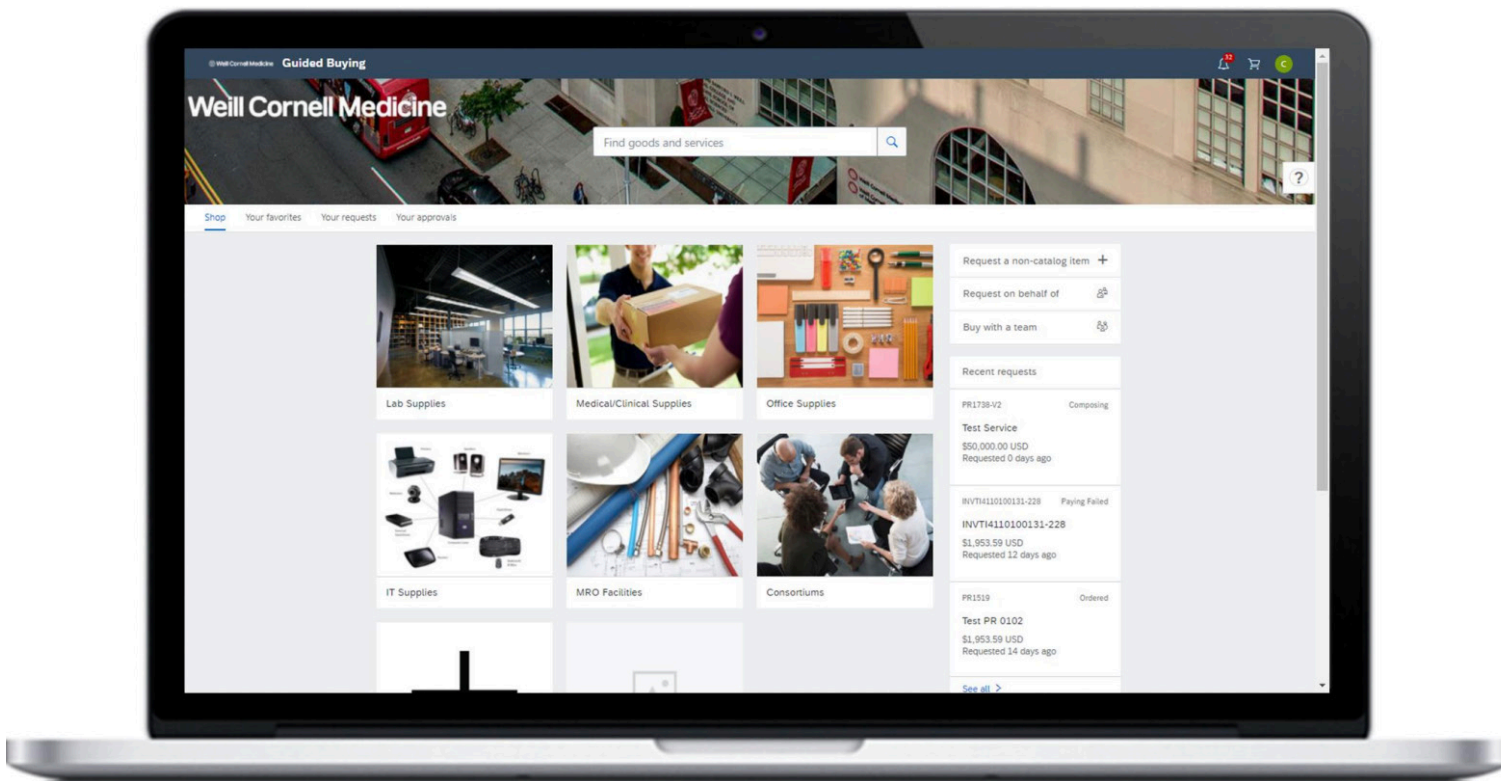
Weill Cornell Medicine Guided Buying

C

Weill Cornell Medicine

Find goods and services

?

Shop Your favorites Your requests Your approvals

Lab Supplies

Medical/Clinical Supplies

Office Supplies

IT Supplies

MRO Facilities

Consortiums

Request a non-catalog item +

Request on behalf of

Buy with a team

Recent requests

PR1738-V2 Composing

Test Service

$50,000.00 USD

Requested 0 days ago

INVTI4110100131-228 Paying Failed

INVTI4110100131-228

$1,953.59 USD

Requested 12 days ago

PR1519 Ordered

Test PR 0102

$1,953.59 USD

Requested 14 days ago

See all >